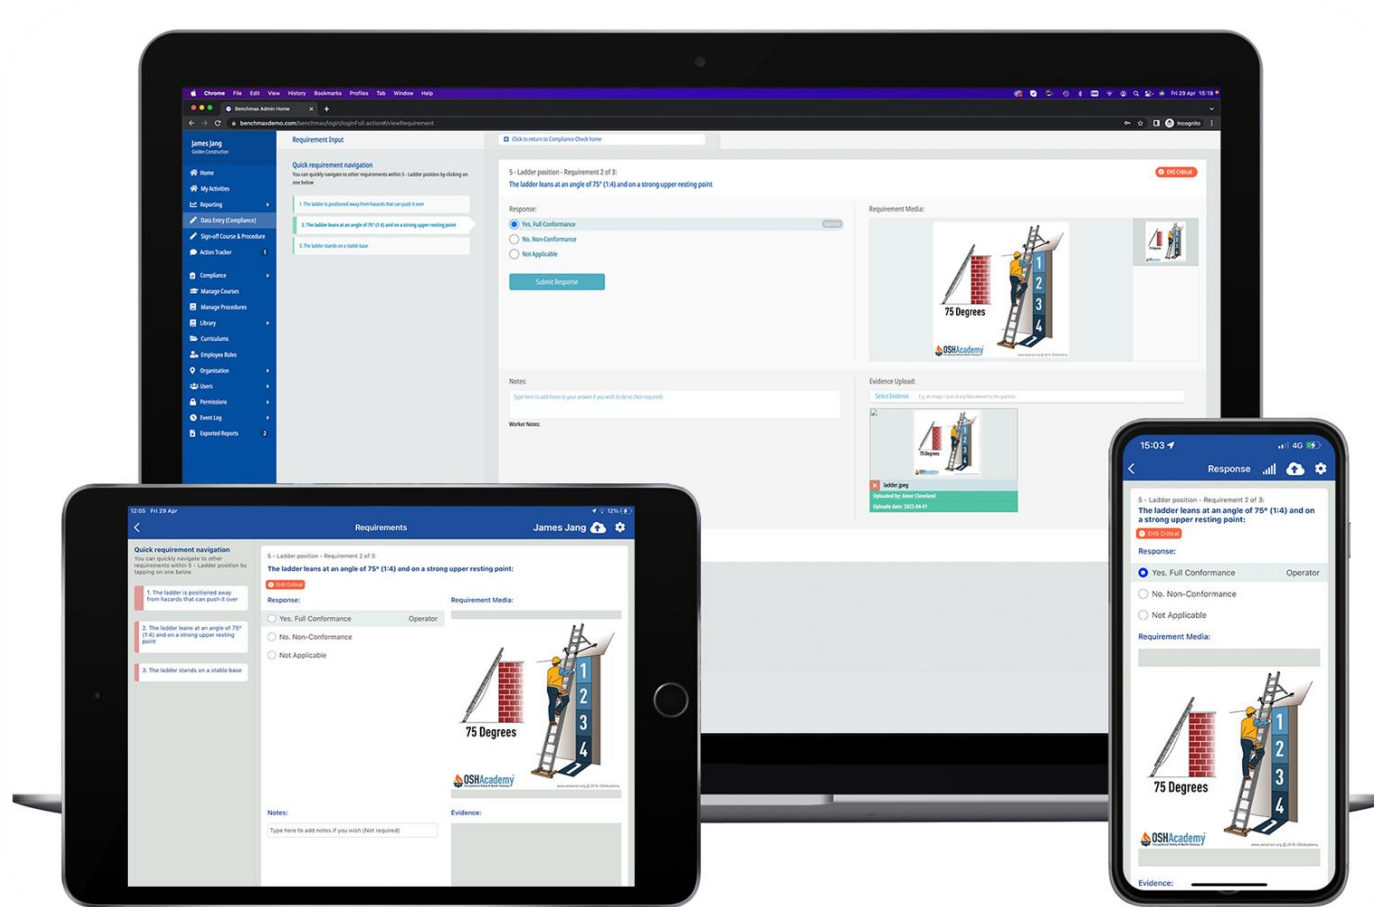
Chrome File Edit View History Bookmarks Profiles Tab Window Help
Fri 29 Apr 15:18

Benchmax Admin Home
benchmaxdemo.com/benchmax/login/loginFull.action#/viewRequirement
Incognito

James Jang
Golden Construction

Home
My Activities
Reporting
Data Entry (Compliance)
Sign-off Course & Procedure
Action Tracker 1
Compliance
Manage Courses
Manage Procedures
Library
Curriculums
Employee Roles
Organisation
Users
Permissions
Event Log
Exported Reports 2

Requirement Input
Click to return to Compliance Check home

Quick requirement navigation
You can quickly navigate to other requirements within 5 - Ladder position by clicking on one below

1. The ladder is positioned away from hazards that can push it over
2. The ladder leans at an angle of 75° (1:4) and on a strong upper resting point
3. The ladder stands on a stable base

5 - Ladder position - Requirement 2 of 3:
The ladder leans at an angle of 75° (1:4) and on a strong upper resting point
EHS Critical

Response:
Yes. Full Conformance
No. Non-Conformance
Not Applicable
Submit Response

Requirement Media:
75 Degrees
1 2 3 4
OSHAcademy

Notes:
Type here to add notes to your answer if you wish to do so (Not required)
Worker Notes:

Evidence Upload:
Select Evidence
ladder.jpeg
Uploaded by: Amer Cleveland
Upload date: 2022-04-01

12:05 Fri 29 Apr
12%
Requirements
James Jang

Quick requirement navigation
You can quickly navigate to other requirements within 5 - Ladder position by tapping on one below
1. The ladder is positioned away from hazards that can push it over
2. The ladder leans at an angle of 75° (1:4) and on a strong upper resting point
3. The ladder stands on a stable base

5 - Ladder position - Requirement 2 of 3:
The ladder leans at an angle of 75° (1:4) and on a strong upper resting point:
EHS Critical
Response:
Yes. Full Conformance Operator
No. Non-Conformance
Not Applicable
Requirement Media:
75 Degrees
1 2 3 4
OSHAcademy
Notes:
Type here to add notes if you wish (Not required)
Evidence:

15:03
4G
Response
5 - Ladder position - Requirement 2 of 3:
The ladder leans at an angle of 75° (1:4) and on a strong upper resting point:
EHS Critical
Response:
Yes. Full Conformance Operator
No. Non-Conformance
Not Applicable
Requirement Media:
75 Degrees
1 2 3 4
OSHAcademy
Evidence: